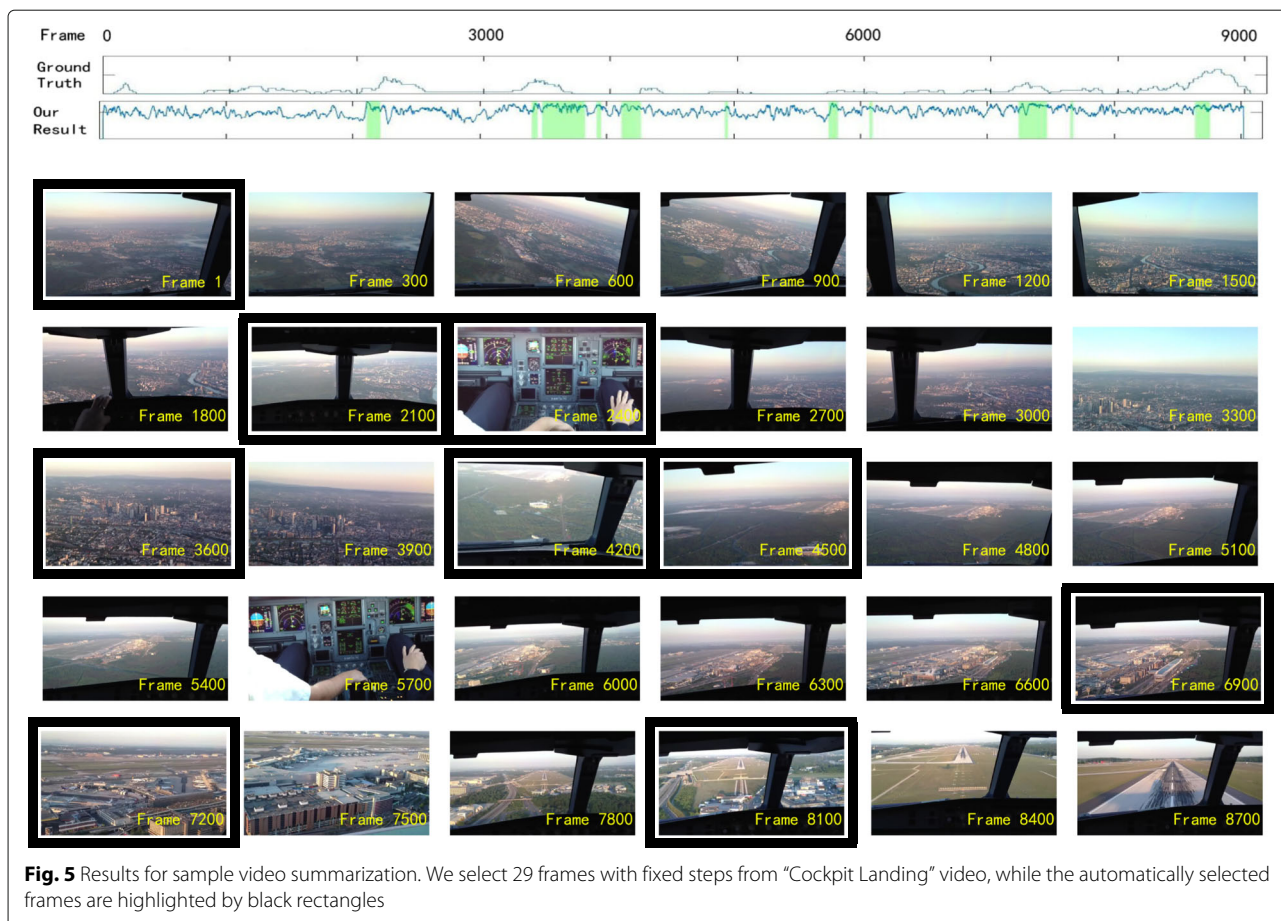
Frame 0 3000 6000 9000

Ground Truth

Our Result

Frame 1

Frame 300

Frame 600

Frame 900

Frame 1200

Frame 1500

Frame 1800

Frame 2100

Frame 2400

Frame 2700

Frame 3000

Frame 3300

Frame 3600

Frame 3900

Frame 4200

Frame 4500

Frame 4800

Frame 5100

Frame 5400

Frame 5700

Frame 6000

Frame 6300

Frame 6600

Frame 6900

Frame 7200

Frame 7500

Frame 7800

Frame 8100

Frame 8400

Frame 8700

**Fig. 5** Results for sample video summarization. We select 29 frames with fixed steps from "Cockpit Landing" video, while the automatically selected frames are highlighted by black rectangles